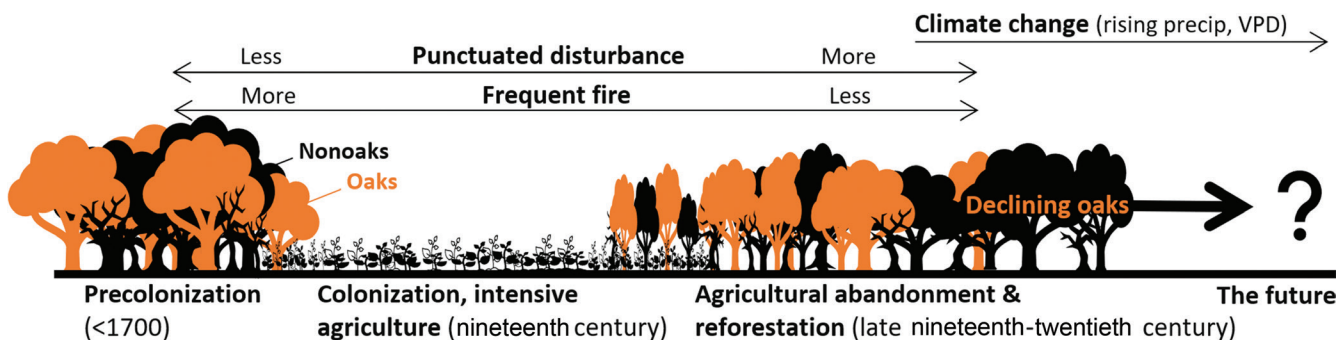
Climate change (rising precip, VPD)

Less Punctuated disturbance More

More Frequent fire Less

Nonoaks

Oaks

Declining oaks

?

Precolonization (<1700)

Colonization, intensive agriculture (nineteenth century)

Agricultural abandonment & reforestation (late nineteenth-twentieth century)

The future